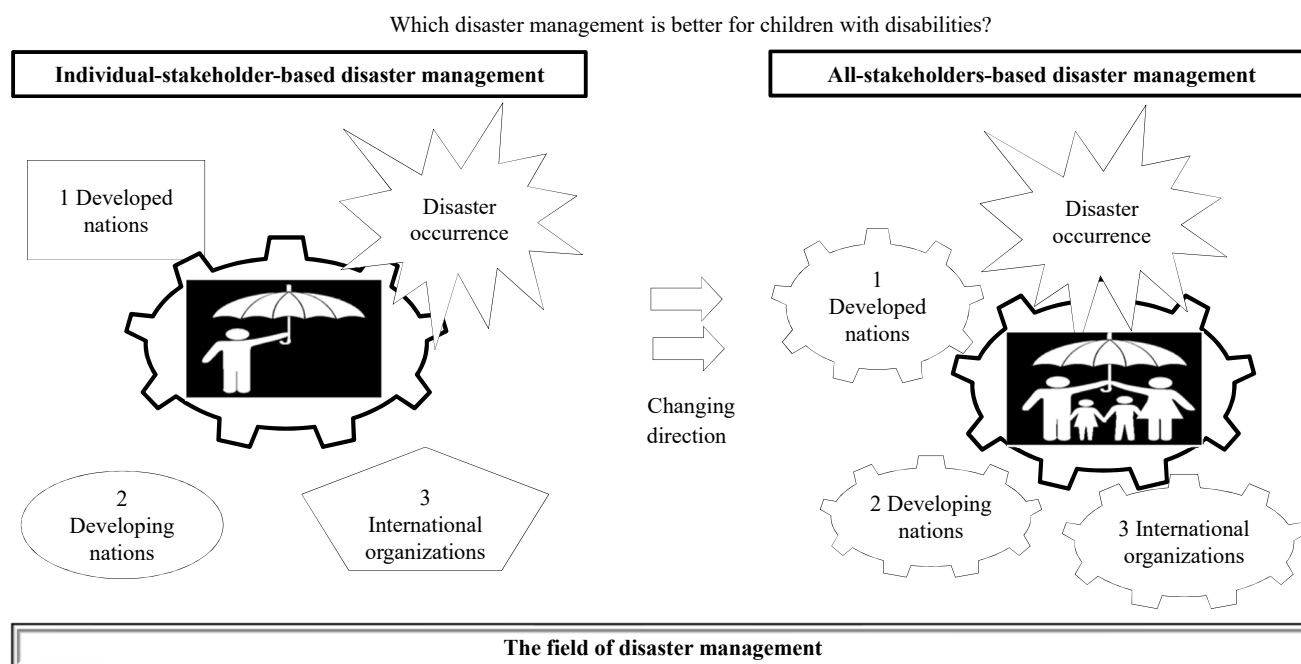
Which disaster management is better for children with disabilities?

**Individual-stakeholder-based disaster management**

1 Developed nations

Disaster occurrence

2 Developing nations

3 International organizations

Changing direction

**All-stakeholders-based disaster management**

Disaster occurrence

1 Developed nations

2 Developing nations

3 International organizations

**The field of disaster management**